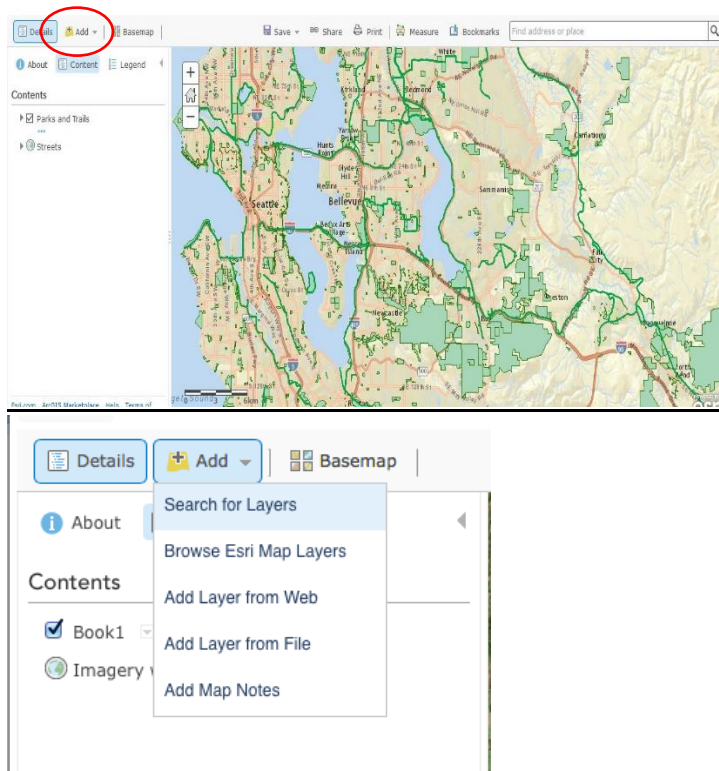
Details Add Basemap Save Share Print Measure Bookmarks Find address or place

About Content Legend

Contents

Parks and Trails

Streets

Seattle
Bellevue
Kirkland
Redmond
Sammamish
Issaquah
Renton
Newcastle
Mercer Island

Esri.com ArcGIS Marketplace Help Terms of

6km

Details Add Basemap

About

Contents

Book1

Imagery w

Search for Layers

Browse Esri Map Layers

Add Layer from Web

Add Layer from File

Add Map Notes